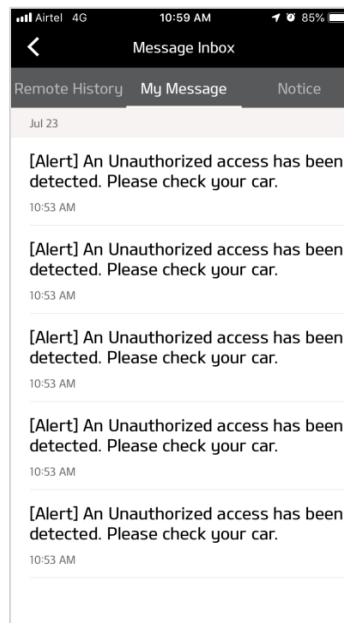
Airtel 4G 10:59 AM 85%

Message Inbox

Remote History My Message Notice

Jul 23

[Alert] An Unauthorized access has been detected. Please check your car.
10:53 AM

[Alert] An Unauthorized access has been detected. Please check your car.
10:53 AM

[Alert] An Unauthorized access has been detected. Please check your car.
10:53 AM

[Alert] An Unauthorized access has been detected. Please check your car.
10:53 AM

[Alert] An Unauthorized access has been detected. Please check your car.
10:53 AM